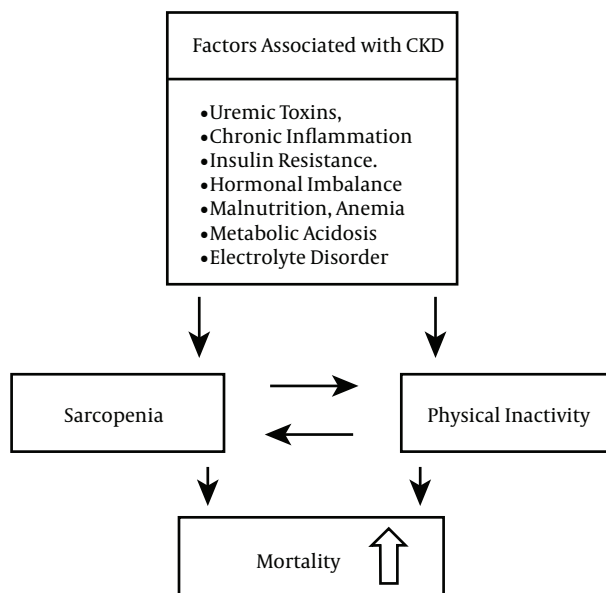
Factors Associated with CKD

•Uremic Toxins,
•Chronic Inflammation
•Insulin Resistance.
•Hormonal Imbalance
•Malnutrition, Anemia
•Metabolic Acidosis
•Electrolyte Disorder

Sarcopenia

Physical Inactivity

Mortality